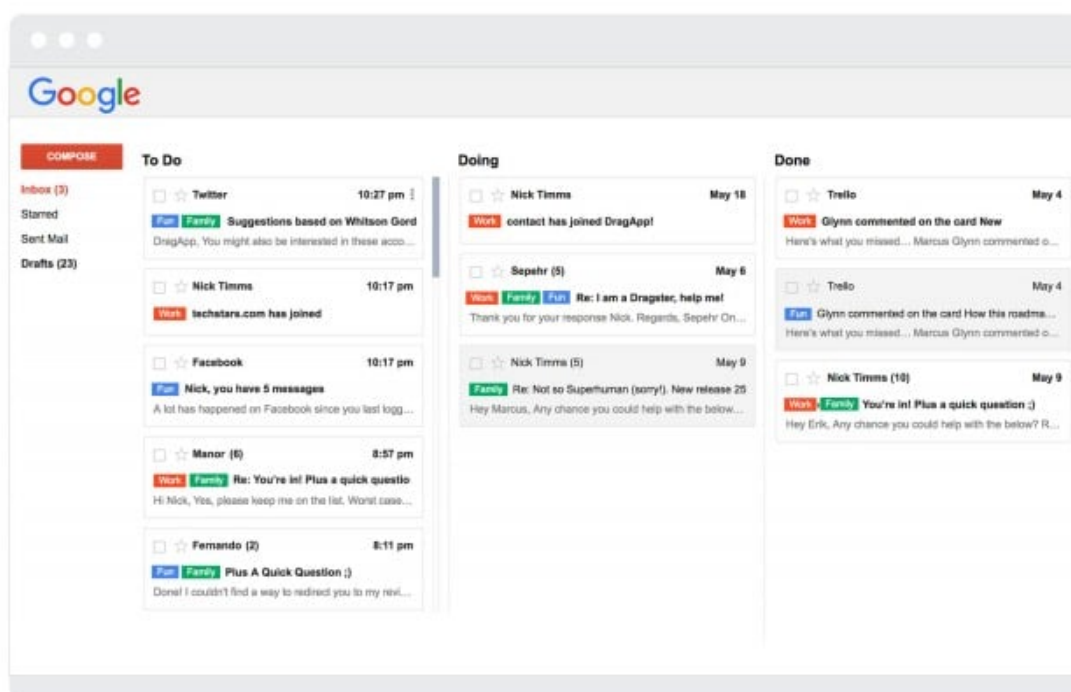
Google

COMPOSE

Inbox (3)
Starred
Sent Mail
Drafts (23)

To Do

Twitter 10:27 pm
Fun Family Suggestions based on Whitson Gord
DragApp, You might also be interested in these acco...

Nick Timms 10:17 pm
Work techstars.com has joined

Facebook 10:17 pm
Fun Nick, you have 5 messages
A lot has happened on Facebook since you last logg...

Manor (6) 8:57 pm
Work Family Re: You're in! Plus a quick questio
Hi Nick, Yes, please keep me on the list. Worst case...

Fernando (2) 8:11 pm
Fun Family Plus A Quick Question ;)
Done! I couldn't find a way to redirect you to my revi...

Doing

Nick Timms May 18
Work contact has joined DragApp!

Sepehr (5) May 6
Work Family Fun Re: I am a Dragster, help me!
Thank you for your response Nick. Regards, Sepehr On...

Nick Timms (5) May 9
Family Re: Not so Superhuman (sorry!). New release 25
Hey Marcus, Any chance you could help with the below...

Done

Trello May 4
Work Glynn commented on the card New
Here's what you missed... Marcus Glynn commented o...

Trello May 4
Fun Glynn commented on the card How this roadma...
Here's what you missed... Marcus Glynn commented o...

Nick Timms (10) May 9
Work Family You're in! Plus a quick question ;)
Hey Erik, Any chance you could help with the below? R...